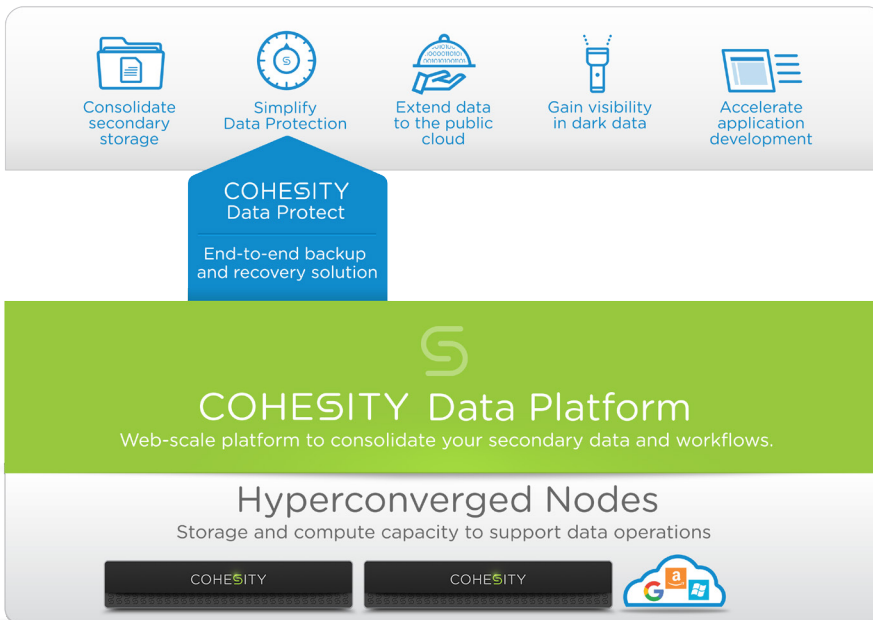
Consolidate secondary storage

Simplify Data Protection

Extend data to the public cloud

Gain visibility in dark data

Accelerate application development

COHESITY Data Protect

End-to-end backup and recovery solution

COHESITY Data Platform

Web-scale platform to consolidate your secondary data and workflows.

Hyperconverged Nodes

Storage and compute capacity to support data operations

COHESITY

COHESITY

G a